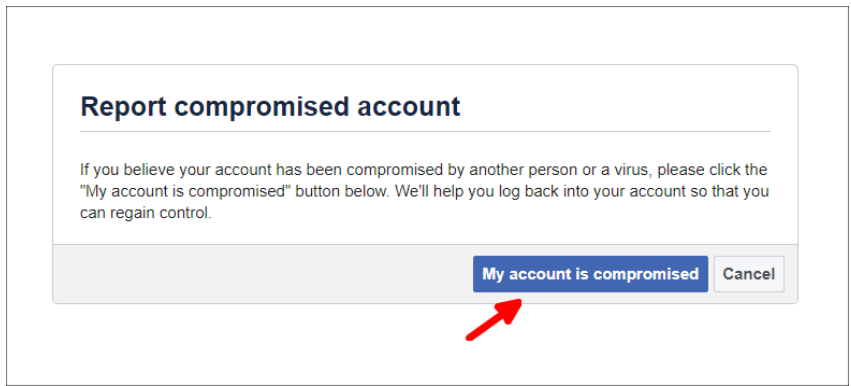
Report compromised account

If you believe your account has been compromised by another person or a virus, please click the "My account is compromised" button below. We'll help you log back into your account so that you can regain control.

My account is compromised

Cancel